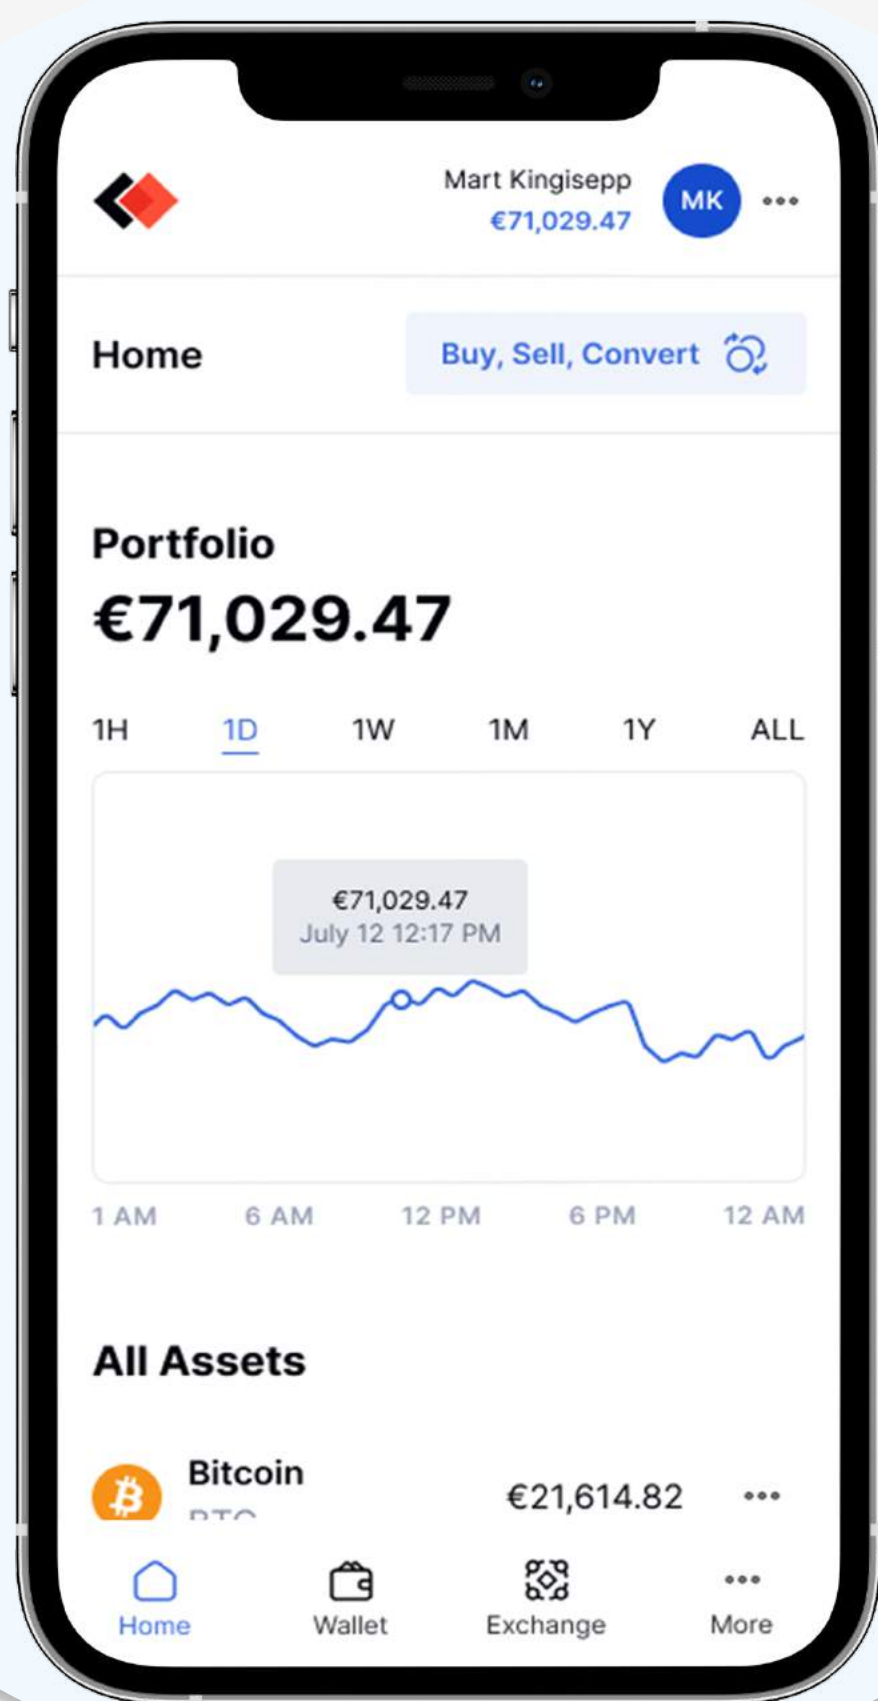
Mart Kingisepp
€71,029.47
MK
•••

Home
Buy, Sell, Convert

Portfolio
€71,029.47

1H 1D 1W 1M 1Y ALL

€71,029.47
July 12 12:17 PM

1 AM 6 AM 12 PM 6 PM 12 AM

All Assets

Bitcoin
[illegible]
€21,614.82
•••

Home
Wallet
Exchange
More